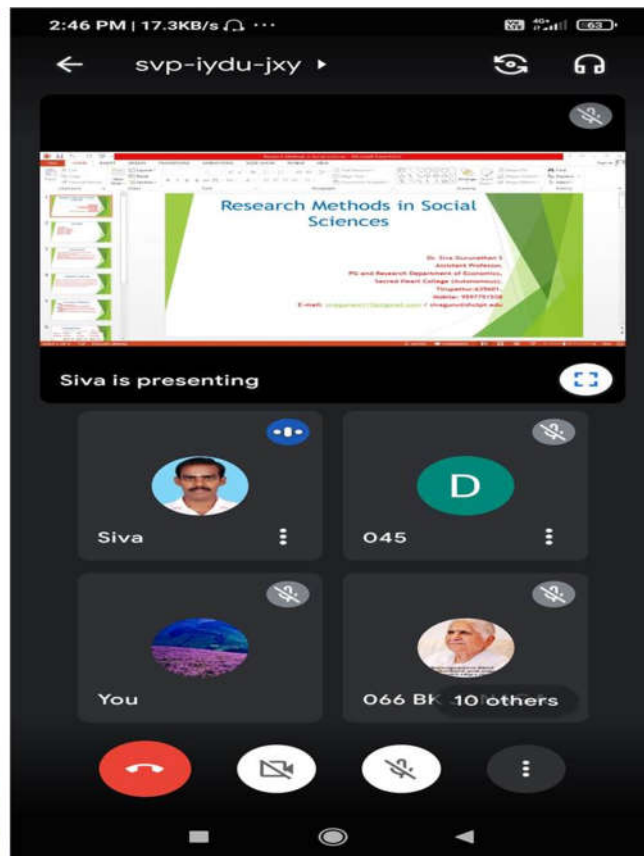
2:46 PM | 17.3KB/s ···

63

svp-iydu-jxy ▸

Research Methods in Social Sciences

Dr. Siva Gurunathan S
Assistant Professor,
PG and Research Department of Economics,
Sacred Heart College (Autonomous),
Tirupattur-635601.
Mobile: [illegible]
E-mail: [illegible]

Siva is presenting

Siva

D

045

You

066 BK

10 others